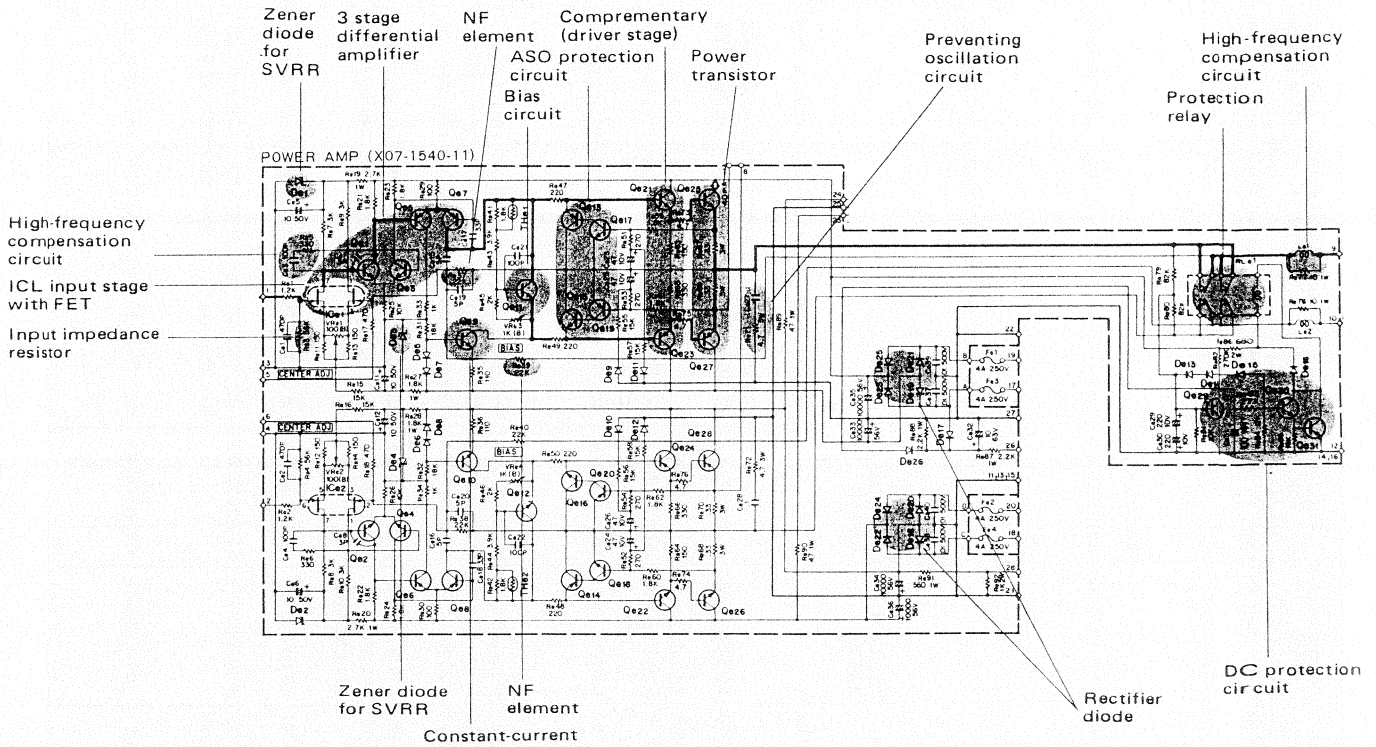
Zener diode for SVRR

3 stage differential amplifier

NF element

Comprementary (driver stage)

ASO protection circuit

Bias circuit

Power transistor

Preventing oscillation circuit

High-frequency compensation circuit

Protection relay

POWER AMP (X07-1540-11)

High-frequency compensation circuit

ICL input stage with FET

Input impedance resistor

CENTER ADJ

CENTER ADJ

BIAS

BIAS

Zener diode for SVRR

NF element

Constant-current

Rectifier diode

DC protection circuit